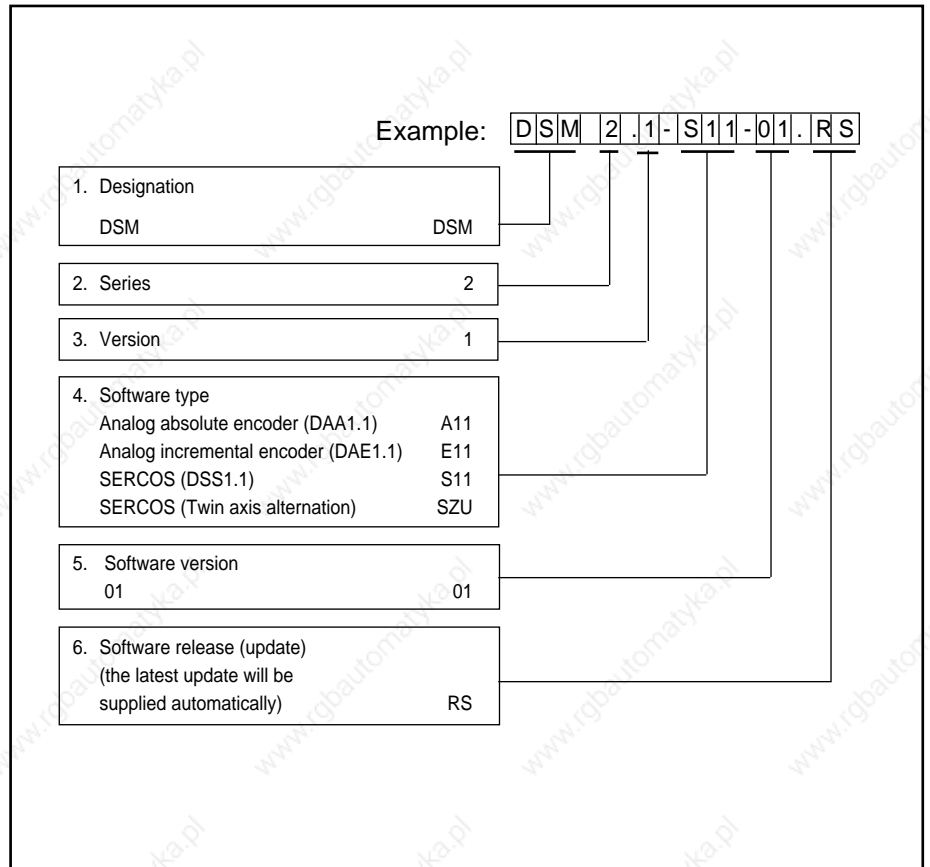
Example: DSM 2 .1- S11-01. RS

1. Designation
DSM DSM

2. Series 2

3. Version 1

4. Software type
Analog absolute encoder (DAA1.1) A11
Analog incremental encoder (DAE1.1) E11
SERCOS (DSS1.1) S11
SERCOS (Twin axis alternation) SZU

5. Software version
01 01

6. Software release (update)
(the latest update will be
supplied automatically) RS

www.rgbautomatyka.pl